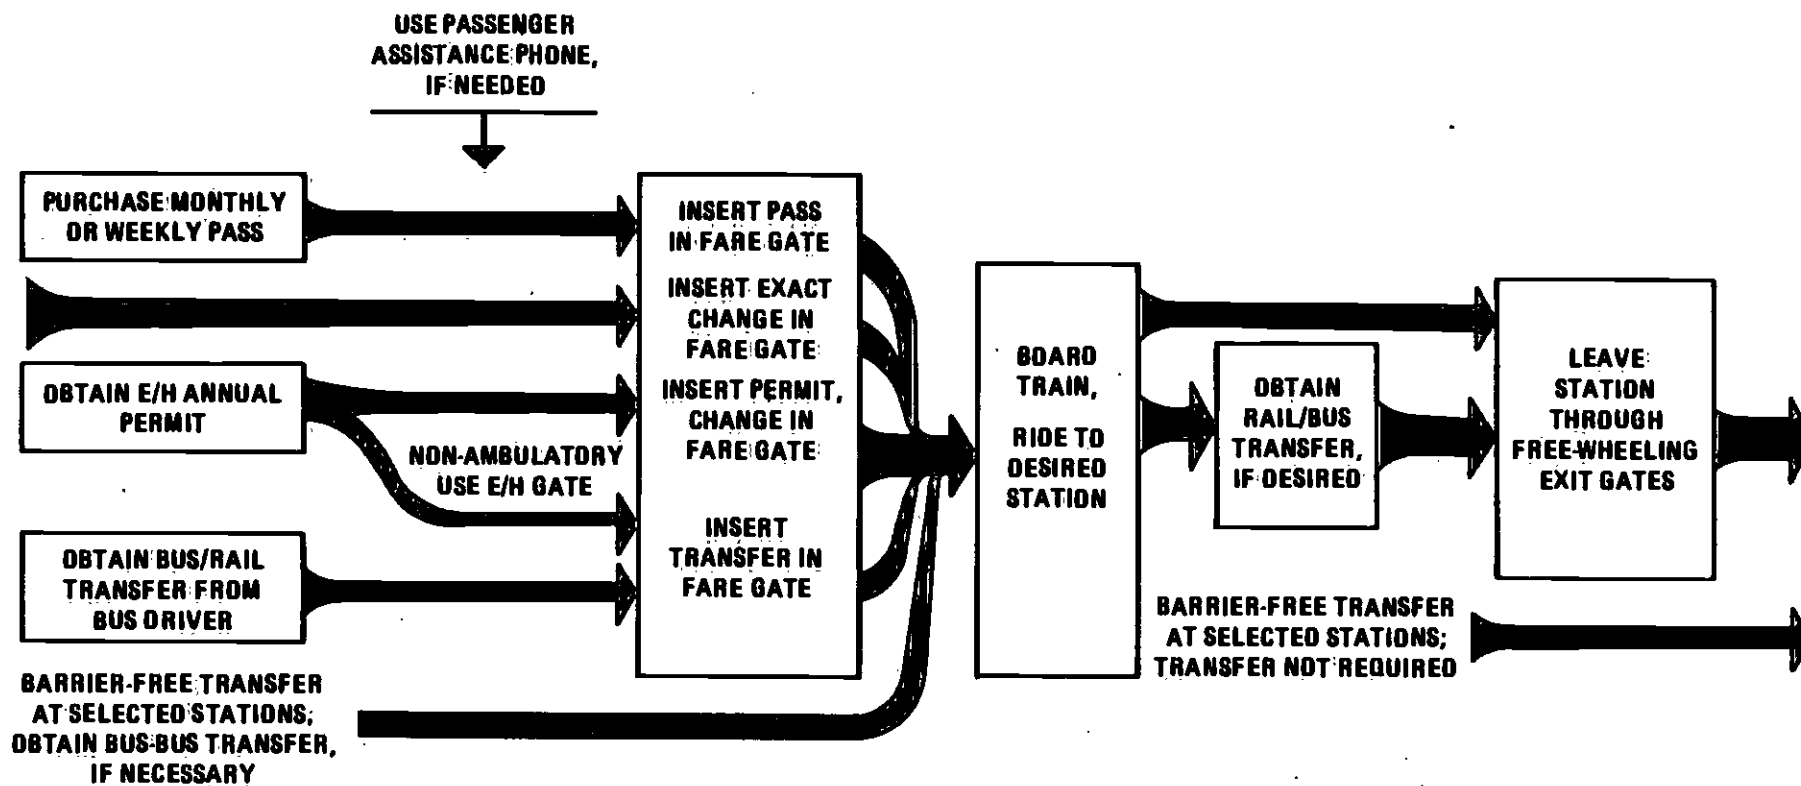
USE PASSENGER ASSISTANCE PHONE, IF NEEDED

PURCHASE MONTHLY OR WEEKLY PASS

OBTAIN E/H ANNUAL PERMIT

NON-AMBULATORY USE E/H GATE

OBTAIN BUS/RAIL TRANSFER FROM BUS DRIVER

BARRIER-FREE TRANSFER AT SELECTED STATIONS; OBTAIN BUS-BUS TRANSFER, IF NECESSARY

INSERT PASS IN FARE GATE

INSERT EXACT CHANGE IN FARE GATE

INSERT PERMIT, CHANGE IN FARE GATE

INSERT TRANSFER IN FARE GATE

BOARD TRAIN,

RIDE TO DESIRED STATION

OBTAIN RAIL/BUS TRANSFER, IF DESIRED

BARRIER-FREE TRANSFER AT SELECTED STATIONS; TRANSFER NOT REQUIRED

LEAVE STATION THROUGH FREE-WHEELING EXIT GATES